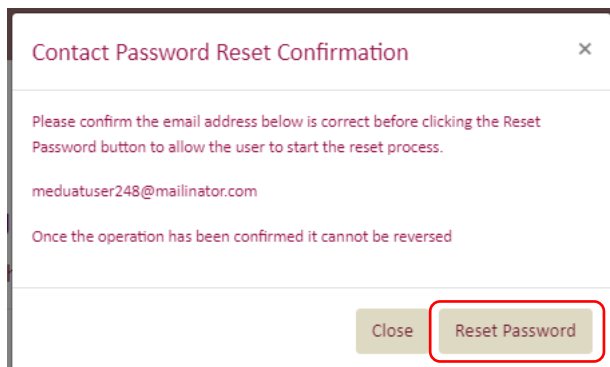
Contact Password Reset Confirmation ×

Please confirm the email address below is correct before clicking the Reset Password button to allow the user to start the reset process.

meduatuser248@mailinator.com

Once the operation has been confirmed it cannot be reversed

Close Reset Password